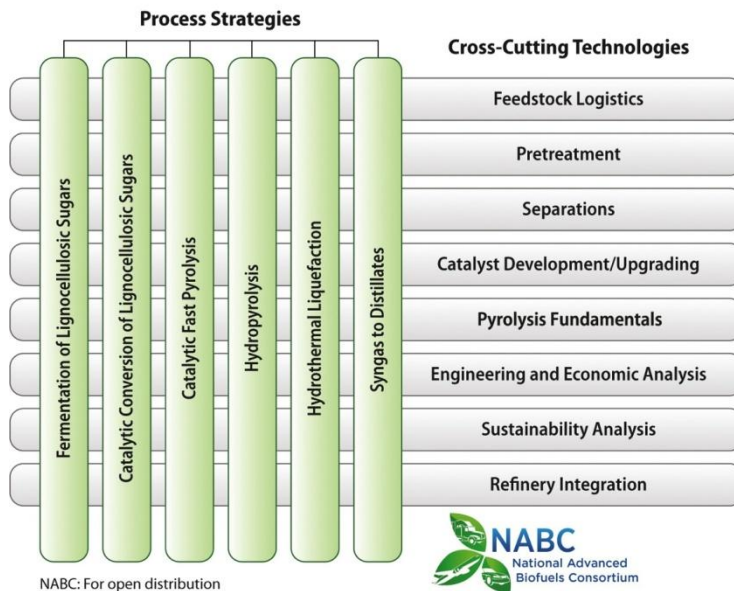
Process Strategies

Cross-Cutting Technologies

Fermentation of Lignocellulosic Sugars

Catalytic Conversion of Lignocellulosic Sugars

Catalytic Fast Pyrolysis

Hydropyrolysis

Hydrothermal Liquefaction

Syngas to Distillates

Feedstock Logistics

Pretreatment

Separations

Catalyst Development/Upgrading

Pyrolysis Fundamentals

Engineering and Economic Analysis

Sustainability Analysis

Refinery Integration

NABC
National Advanced Biofuels Consortium

NABC: For open distribution